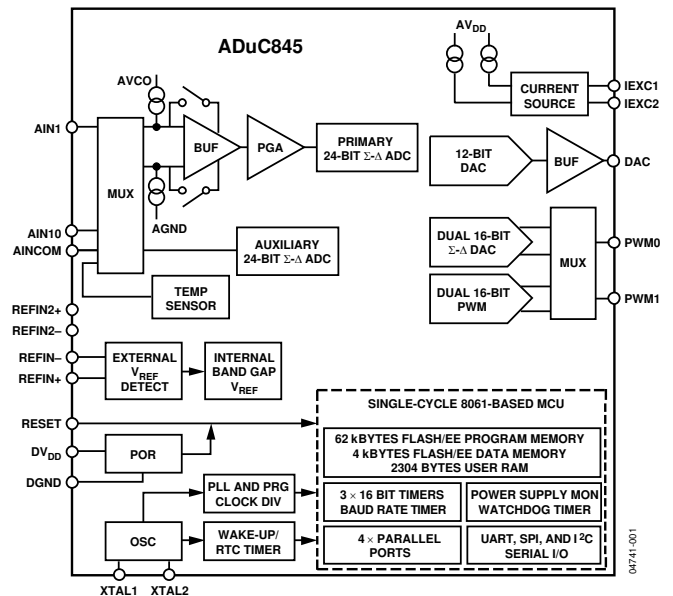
ADuC845

AV$_{DD}$

CURRENT SOURCE

IEXC1

IEXC2

AVCO

AIN1

MUX

BUF

PGA

PRIMARY 24-BIT Σ-Δ ADC

12-BIT DAC

BUF

DAC

AGND

AIN10

AINCOM

AUXILIARY 24-BIT Σ-Δ ADC

DUAL 16-BIT Σ-Δ DAC

MUX

PWM0

DUAL 16-BIT PWM

PWM1

TEMP SENSOR

REFIN2+

REFIN2–

REFIN–

REFIN+

EXTERNAL V$_{REF}$ DETECT

INTERNAL BAND GAP V$_{REF}$

RESET

SINGLE-CYCLE 8061-BASED MCU

62 kBYTES FLASH/EE PROGRAM MEMORY
4 kBYTES FLASH/EE DATA MEMORY
2304 BYTES USER RAM

DV$_{DD}$

POR

DGND

PLL AND PRG CLOCK DIV

3 × 16 BIT TIMERS
BAUD RATE TIMER

POWER SUPPLY MON
WATCHDOG TIMER

OSC

WAKE-UP/ RTC TIMER

4 × PARALLEL PORTS

UART, SPI, AND I$^2$C SERIAL I/O

XTAL1

XTAL2

04741-001